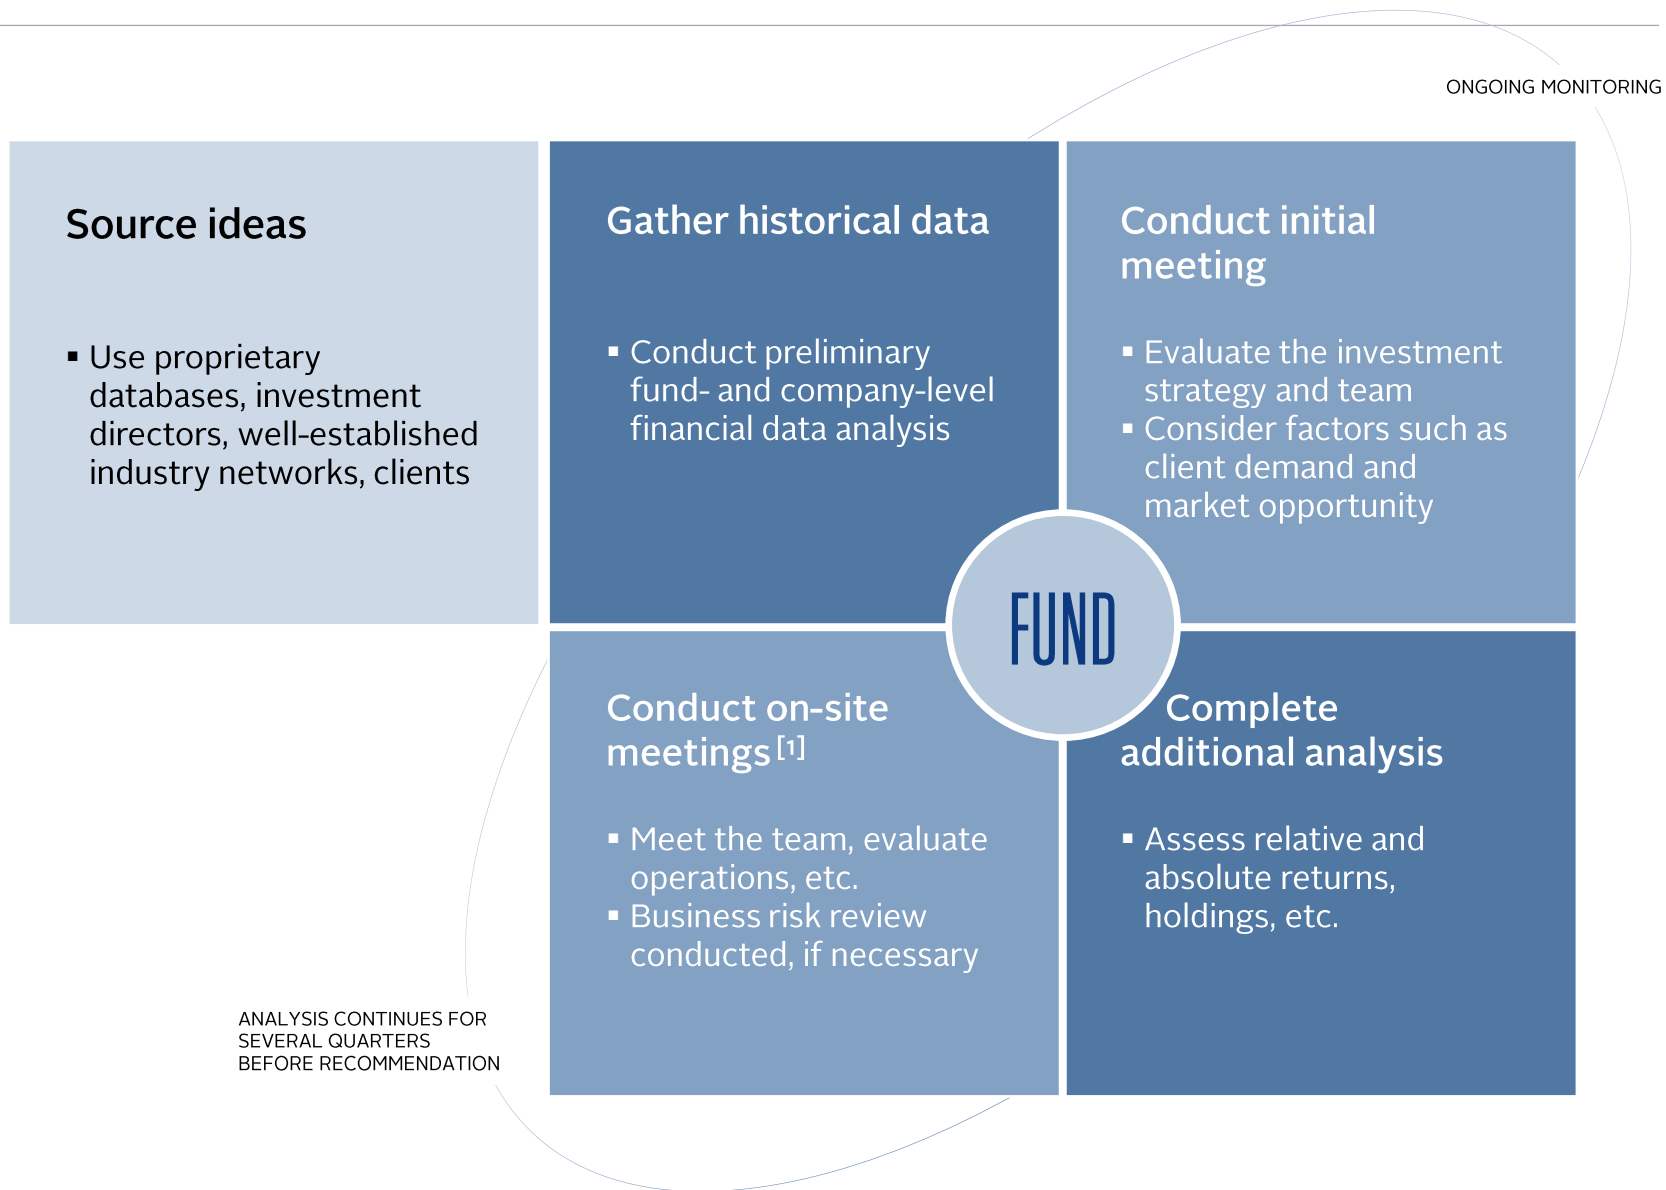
ONGOING MONITORING

Source ideas

▪ Use proprietary databases, investment directors, well-established industry networks, clients

Gather historical data

▪ Conduct preliminary fund- and company-level financial data analysis

Conduct initial meeting

▪ Evaluate the investment strategy and team
▪ Consider factors such as client demand and market opportunity

FUND

Conduct on-site meetings$^{[1]}$

▪ Meet the team, evaluate operations, etc.
▪ Business risk review conducted, if necessary

Complete additional analysis

▪ Assess relative and absolute returns, holdings, etc.

ANALYSIS CONTINUES FOR SEVERAL QUARTERS BEFORE RECOMMENDATION